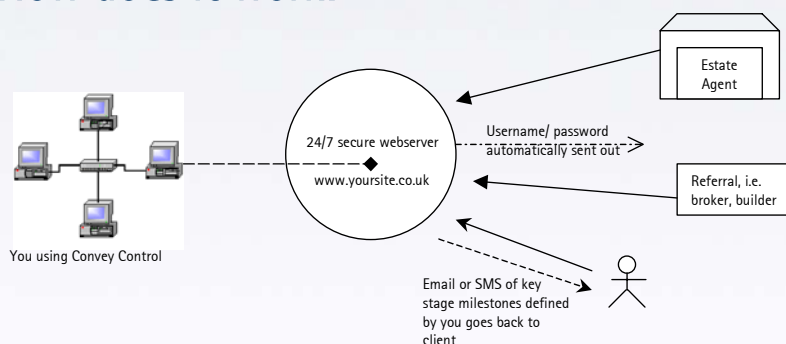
24/7 secure webserver

www.yoursite.co.uk

Estate Agent

Username/ password automatically sent out

Referral, i.e. broker, builder

You using Convey Control

Email or SMS of key stage milestones defined by you goes back to client